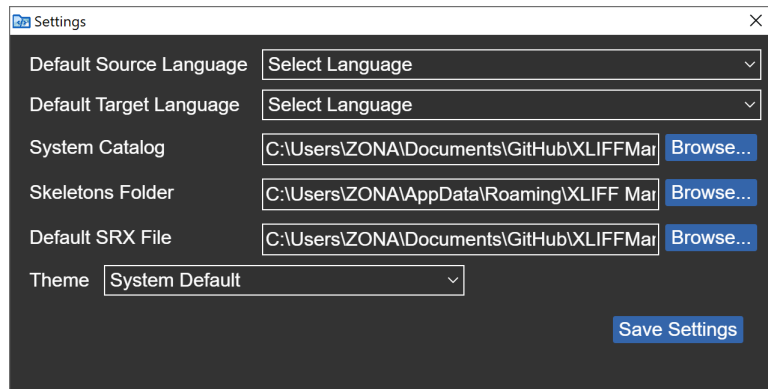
Settings

Default Source Language Select Language

Default Target Language Select Language

System Catalog C:\Users\ZONA\Documents\GitHub\XLIFFMar Browse...

Skeletons Folder C:\Users\ZONA\AppData\Roaming\XLIFF Mar Browse...

Default SRX File C:\Users\ZONA\Documents\GitHub\XLIFFMar Browse...

Theme System Default

Save Settings